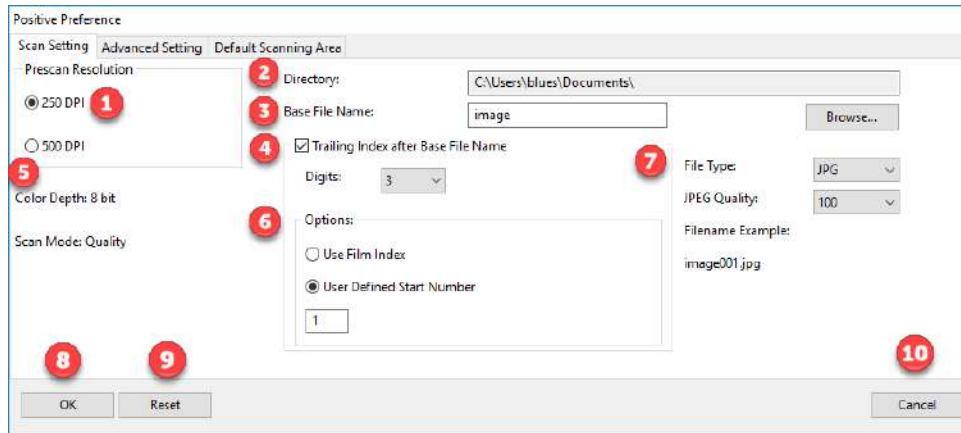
Positive Preference

Scan Setting | Advanced Setting | Default Scanning Area

Prescan Resolution

250 DPI 1

500 DPI

5

Color Depth: 8 bit

Scan Mode: Quality

2 Directory: C:\Users\blues\Documents\

3 Base File Name: image

Browse...

4 Trailing Index after Base File Name

Digits: 3

6 Options:

Use Film Index

User Defined Start Number

1

7

File Type: JPG

JPEG Quality: 100

Filename Example:

image001.jpg

8 9 10

OK

Reset

Cancel